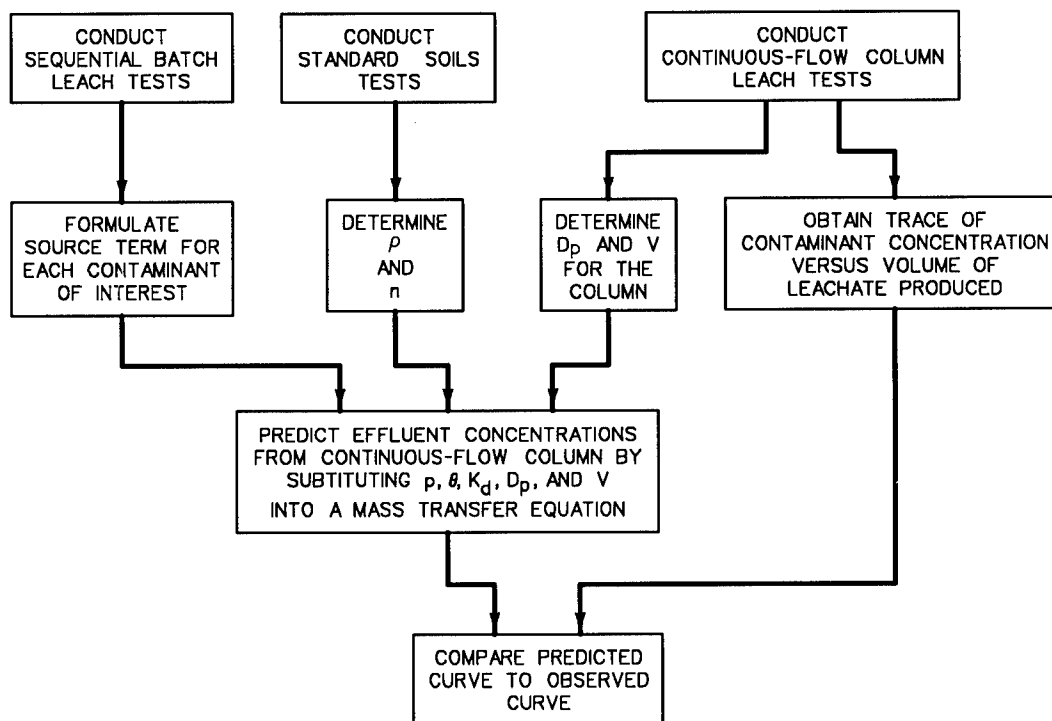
CONDUCT SEQUENTIAL BATCH LEACH TESTS

CONDUCT STANDARD SOILS TESTS

CONDUCT CONTINUOUS-FLOW COLUMN LEACH TESTS

FORMULATE SOURCE TERM FOR EACH CONTAMINANT OF INTEREST

DETERMINE $\rho$ AND n

DETERMINE $D_p$ AND V FOR THE COLUMN

OBTAIN TRACE OF CONTAMINANT CONCENTRATION VERSUS VOLUME OF LEACHATE PRODUCED

PREDICT EFFLUENT CONCENTRATIONS FROM CONTINUOUS-FLOW COLUMN BY SUBTITUTING p, $\theta$, $K_d$, $D_p$, AND V INTO A MASS TRANSFER EQUATION

COMPARE PREDICTED CURVE TO OBSERVED CURVE